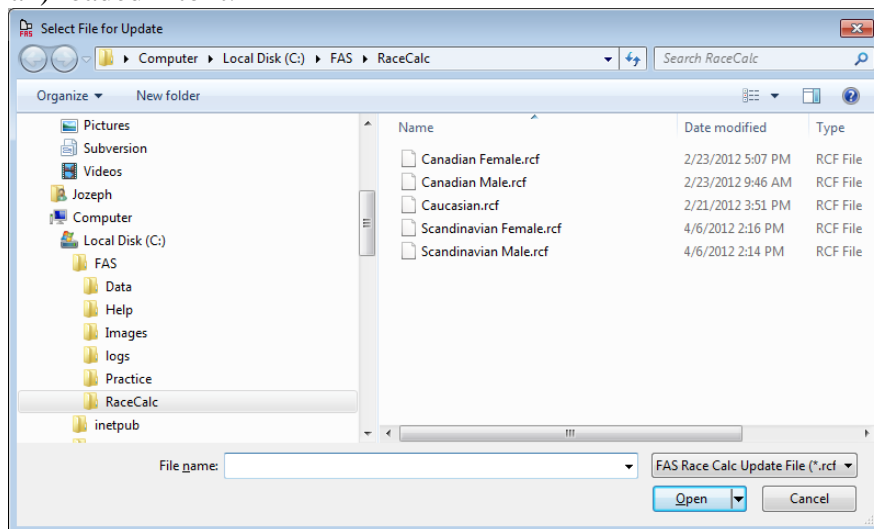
Select File for Update

Computer ▸ Local Disk (C:) ▸ FAS ▸ RaceCalc

Search RaceCalc

Organize ▾ New folder

Pictures
Subversion
Videos
Jozeph
Computer
Local Disk (C:)
FAS
Data
Help
Images
logs
Practice
RaceCalc
inetpub

| Name | Date modified | Type |
|---|---|---|
| Canadian Female.rcf | 2/23/2012 5:07 PM | RCF File |
| Canadian Male.rcf | 2/23/2012 9:46 AM | RCF File |
| Caucasian.rcf | 2/21/2012 3:51 PM | RCF File |
| Scandinavian Female.rcf | 4/6/2012 2:16 PM | RCF File |
| Scandinavian Male.rcf | 4/6/2012 2:14 PM | RCF File |

File name:

FAS Race Calc Update File (*.rcf

Open

Cancel